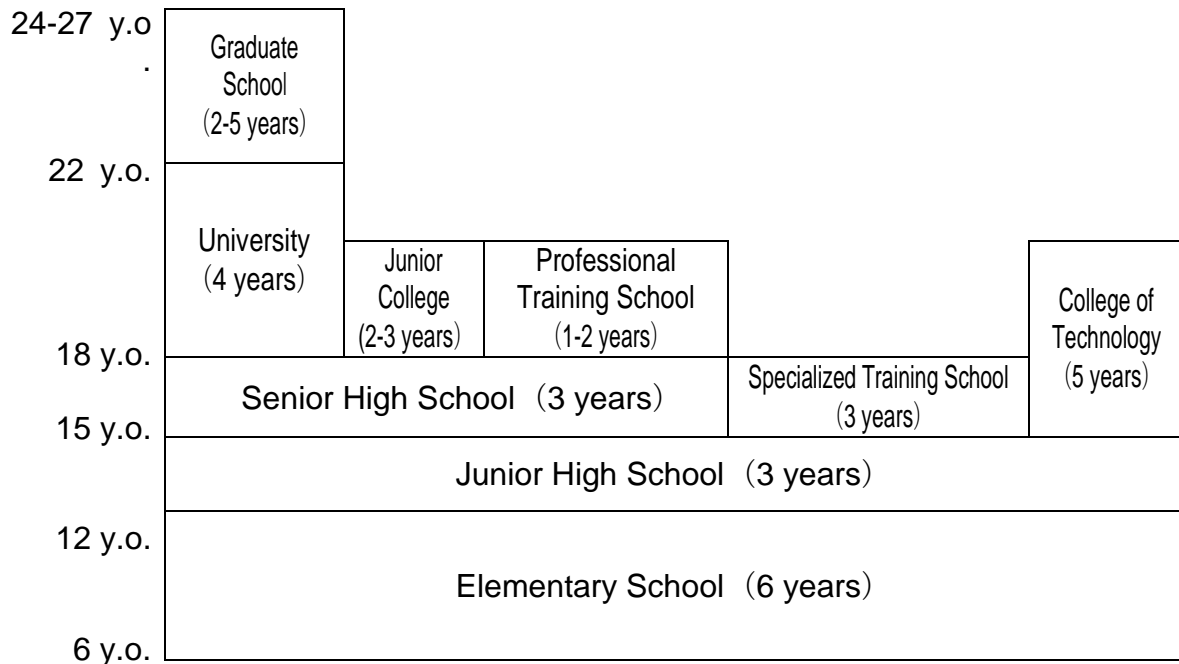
24-27 y.o
.

Graduate School（2-5 years）

22 y.o.

University（4 years）

Junior College（2-3 years）

Professional Training School（1-2 years）

College of Technology（5 years）

18 y.o.

Senior High School（3 years）

Specialized Training School（3 years）

15 y.o.

Junior High School（3 years）

12 y.o.

Elementary School（6 years）

6 y.o.